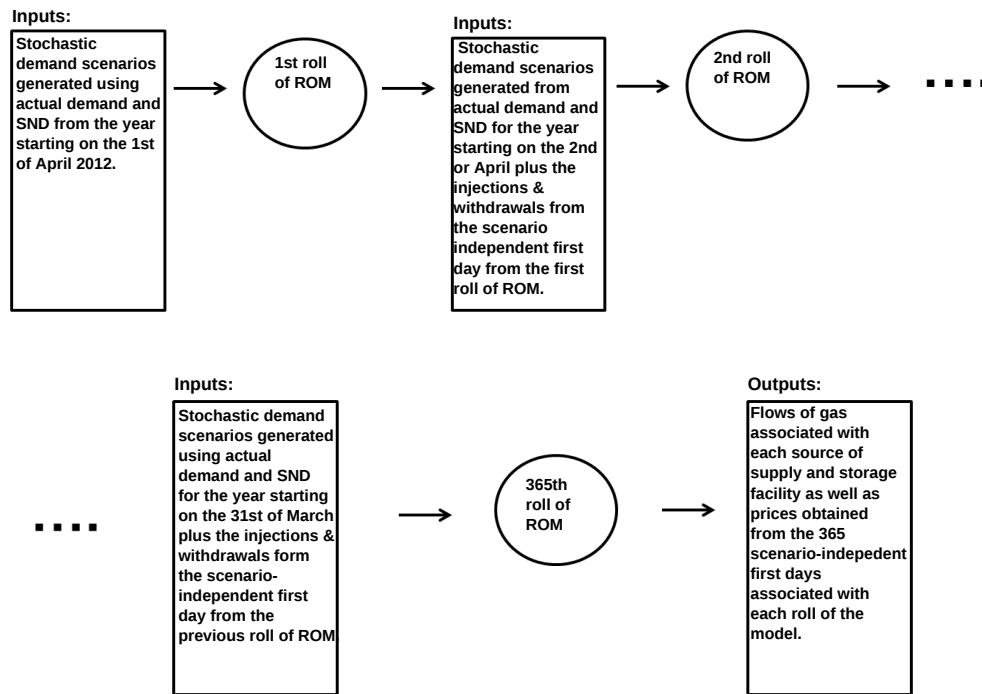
Inputs:

Stochastic demand scenarios generated using actual demand and SND from the year starting on the 1st of April 2012.

1st roll of ROM

Inputs:

Stochastic demand scenarios generated from actual demand and SND for the year starting on the 2nd or April plus the injections & withdrawals from the scenario independent first day from the first roll of ROM.

2nd roll of ROM

....

....

Inputs:

Stochastic demand scenarios generated using actual demand and SND for the year starting on the 31st of March plus the injections & withdrawals form the scenario-independent first day from the previous roll of ROM.

365th roll of ROM

Outputs:

Flows of gas associated with each source of supply and storage facility as well as prices obtained from the 365 scenario-indepedent first days associated with each roll of the model.